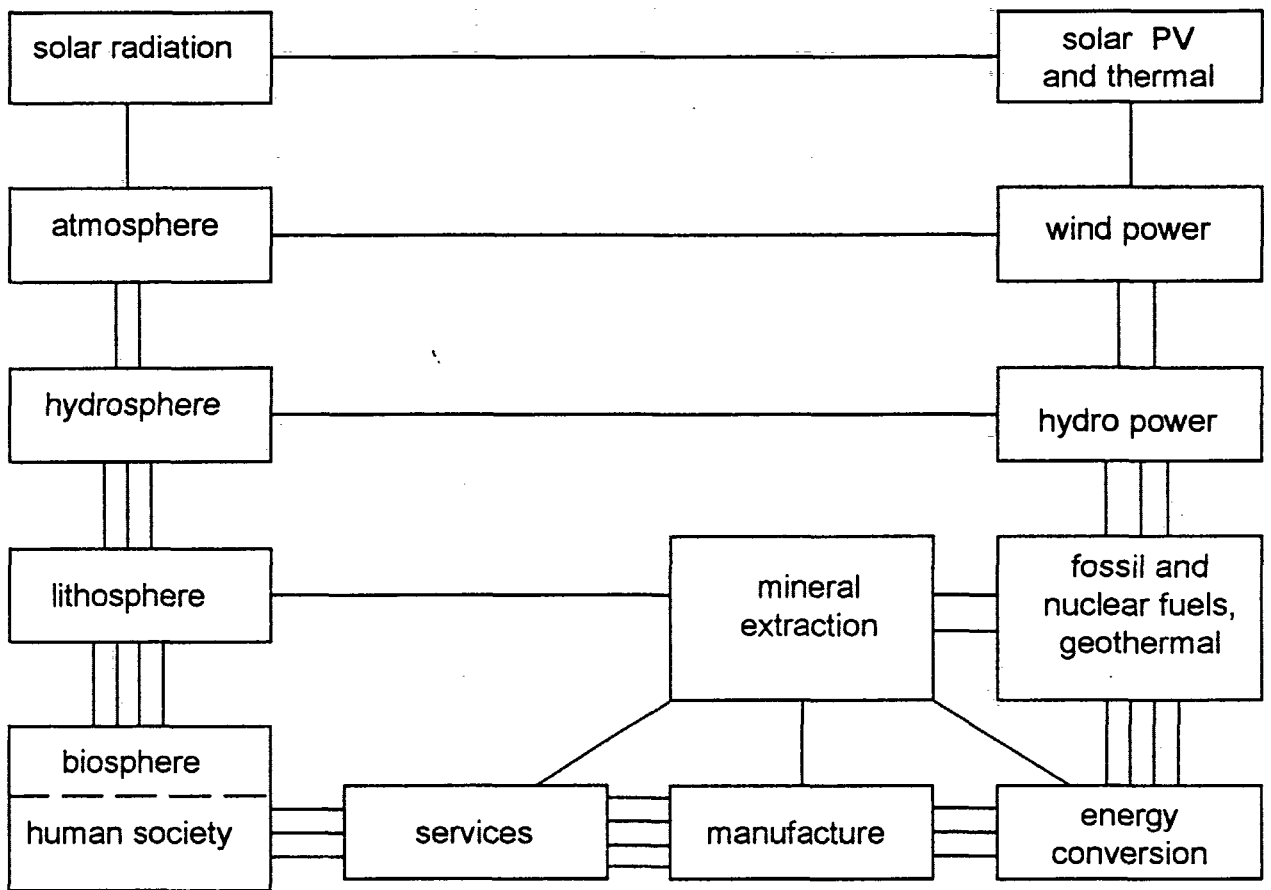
solar radiation

solar PV and thermal

atmosphere

wind power

hydrosphere

hydro power

lithosphere

mineral extraction

fossil and nuclear fuels, geothermal

biosphere

human society

services

manufacture

energy conversion